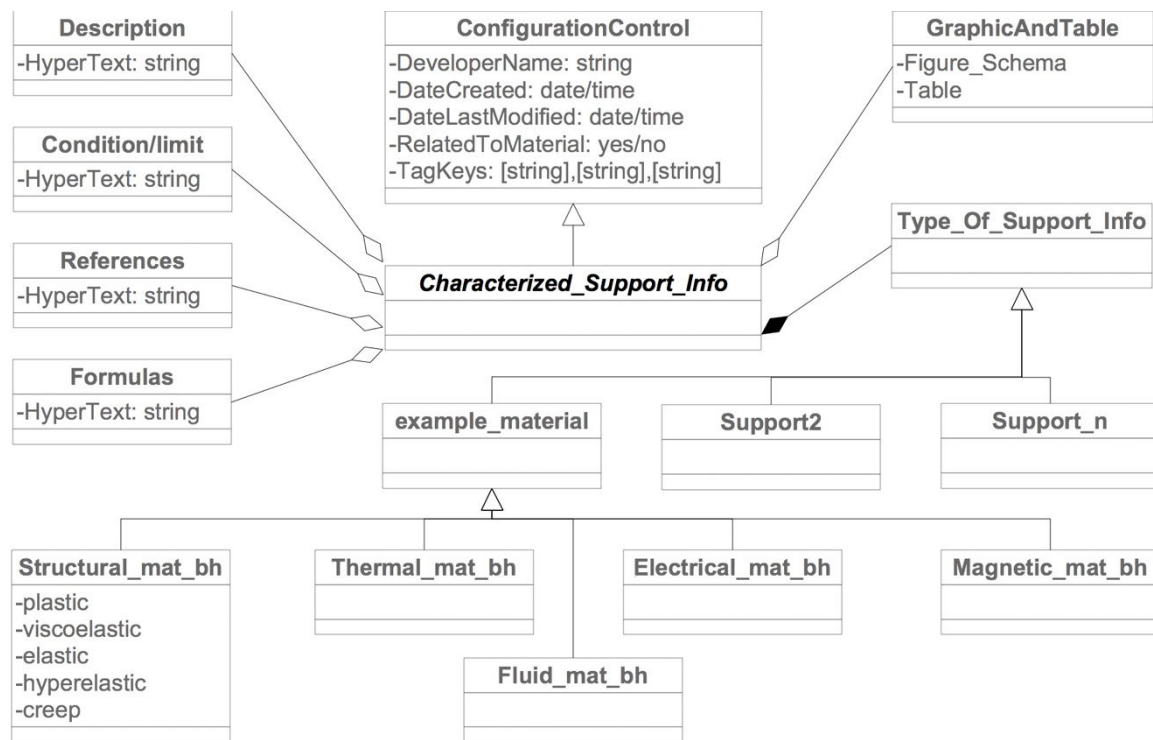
Description
-HyperText: string

ConfigurationControl
-DeveloperName: string
-DateCreated: date/time
-DateLastModified: date/time
-RelatedToMaterial: yes/no
-TagKeys: [string],[string],[string]

GraphicAndTable
-Figure_Schema
-Table

Condition/limit
-HyperText: string

Type_Of_Support_Info

References
-HyperText: string

Characterized_Support_Info

Formulas
-HyperText: string

example_material

Support2

Support_n

Structural_mat_bh
-plastic
-viscoelastic
-elastic
-hyperelastic
-creep

Thermal_mat_bh

Electrical_mat_bh

Magnetic_mat_bh

Fluid_mat_bh